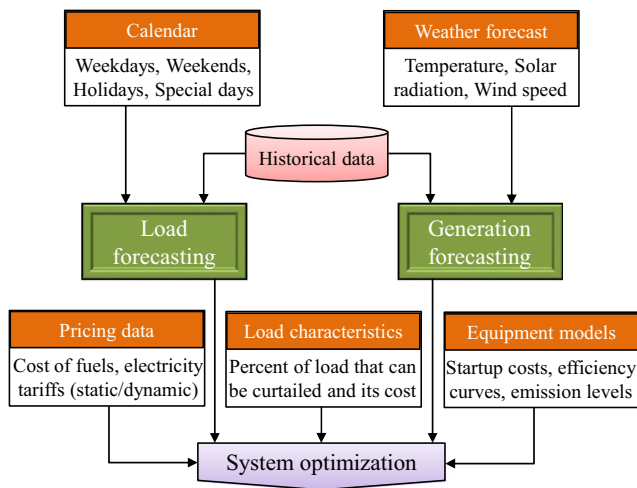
Calendar

Weekdays, Weekends, Holidays, Special days

Weather forecast

Temperature, Solar radiation, Wind speed

Historical data

Load forecasting

Generation forecasting

Pricing data

Cost of fuels, electricity tariffs (static/dynamic)

Load characteristics

Percent of load that can be curtailed and its cost

Equipment models

Startup costs, efficiency curves, emission levels

System optimization